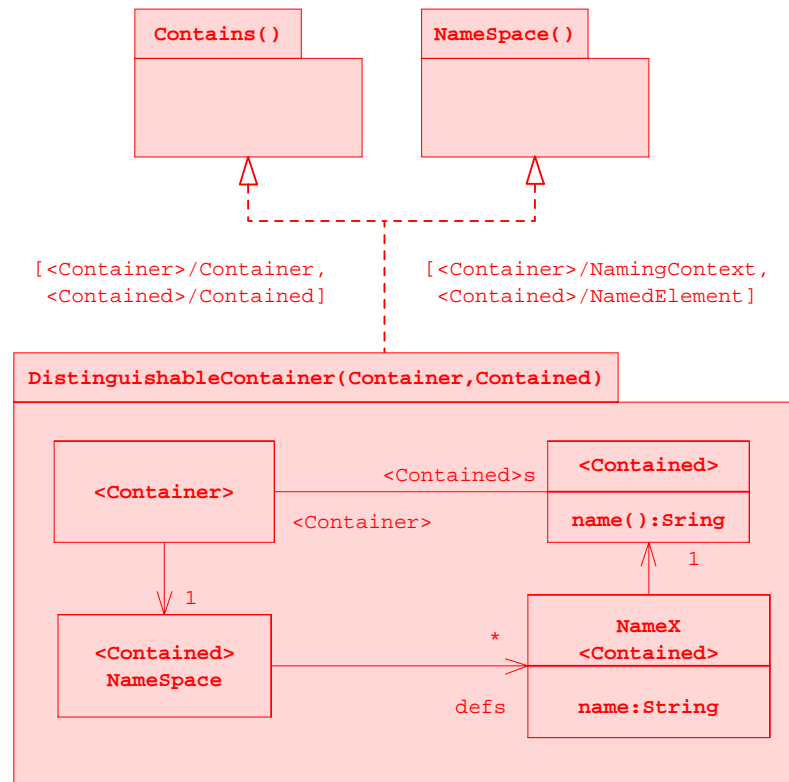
Contains()

NameSpace()

[<Container>/Container, <Contained>/Contained]

[<Container>/NamingContext, <Contained>/NamedElement]

DistinguishableContainer(Container,Contained)

<Container>

<Contained>s

<Container>

<Contained>

name():Sring

1

1

<Contained>
NameSpace

*

defs

NameX
<Contained>

name:String